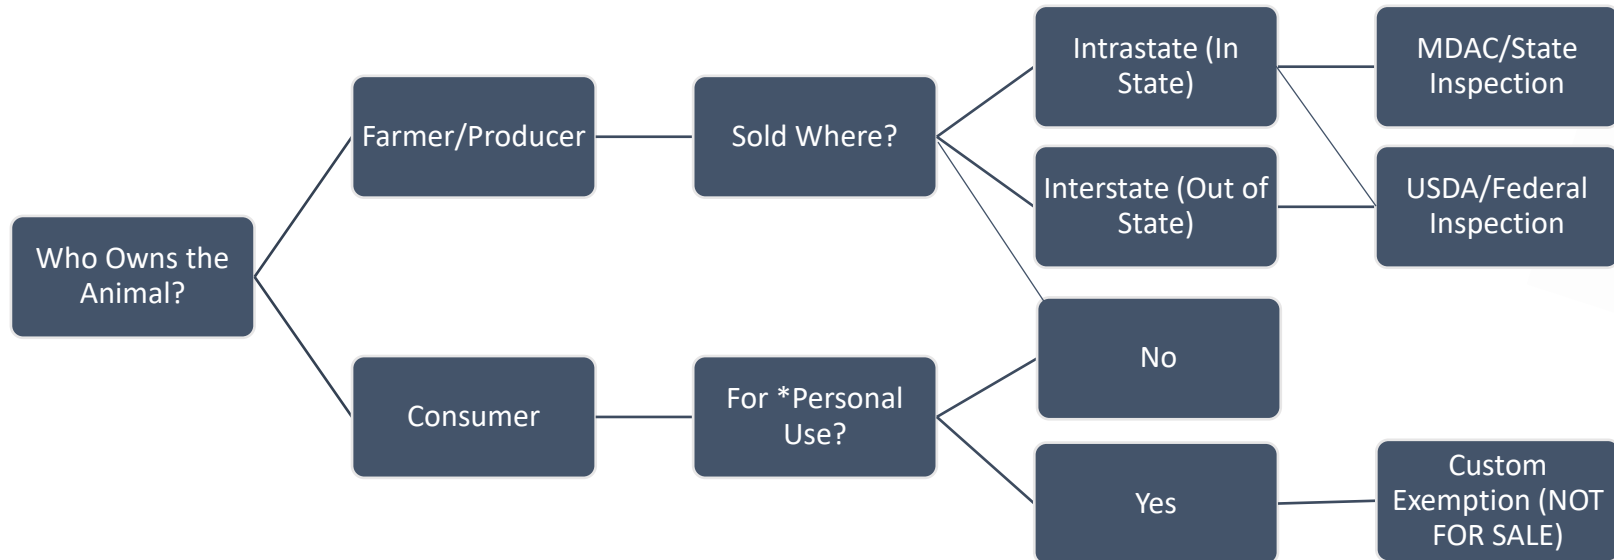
Who Owns the Animal?

Farmer/Producer

Sold Where?

Intrastate (In State)

MDAC/State Inspection

Interstate (Out of State)

USDA/Federal Inspection

Consumer

For *Personal Use?

No

Yes

Custom Exemption (NOT FOR SALE)